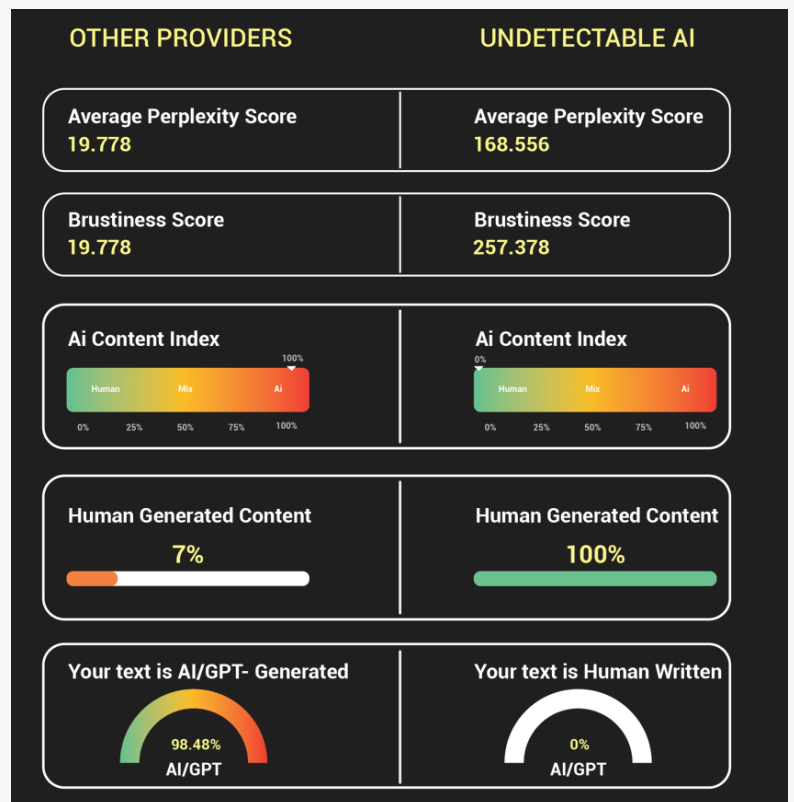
OTHER PROVIDERS

UNDETECTABLE AI

Average Perplexity Score
19.778

Average Perplexity Score
168.556

Brustiness Score
19.778

Brustiness Score
257.378

Ai Content Index
100%
Human Mix Ai
0% 25% 50% 75% 100%

Ai Content Index
0%
Human Mix Ai
0% 25% 50% 75% 100%

Human Generated Content
7%

Human Generated Content
100%

Your text is AI/GPT- Generated
98.48%
AI/GPT

Your text is Human Written
0%
AI/GPT